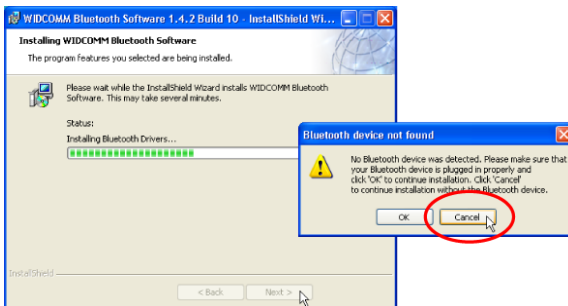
WIDCOMM Bluetooth Software 1.4.2 Build 10 - InstallShield Wi...

Installing WIDCOMM Bluetooth Software

The program features you selected are being installed.

Please wait while the InstallShield Wizard installs WIDCOMM Bluetooth Software. This may take several minutes.

Status:

Installing Bluetooth Drivers...

InstallShield

< Back

Next >

Bluetooth device not found

No Bluetooth device was detected. Please make sure that your Bluetooth device is plugged in properly and click 'OK' to continue installation. Click 'Cancel' to continue installation without the Bluetooth device.

OK

Cancel